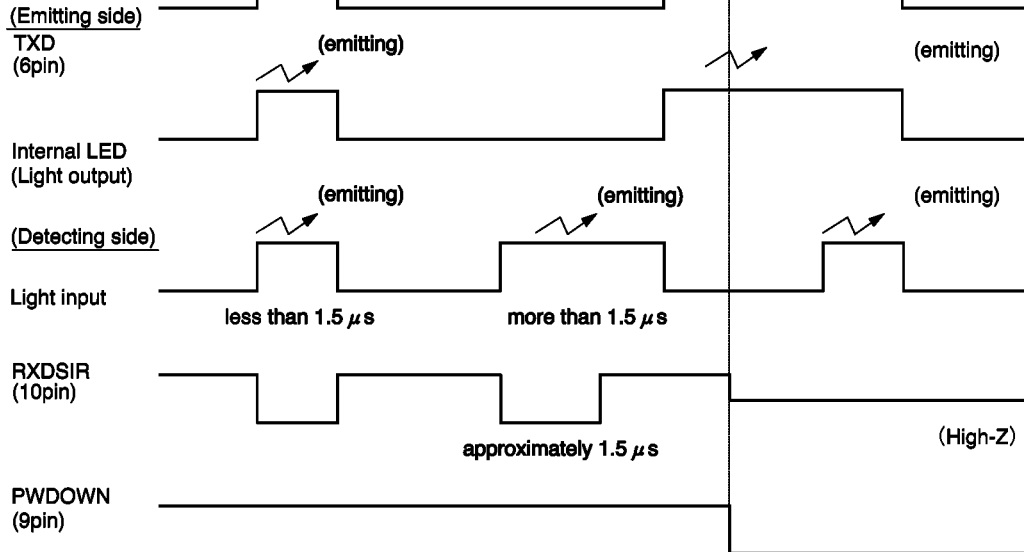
(Emitting side)
TXD
(6pin)

(emitting)

(emitting)

Internal LED
(Light output)

(emitting)

(emitting)

(emitting)

(Detecting side)

Light input

less than 1.5 $\mu$s

more than 1.5 $\mu$s

RXDSIR
(10pin)

(High-Z)

approximately 1.5 $\mu$s

PWDOWN
(9pin)